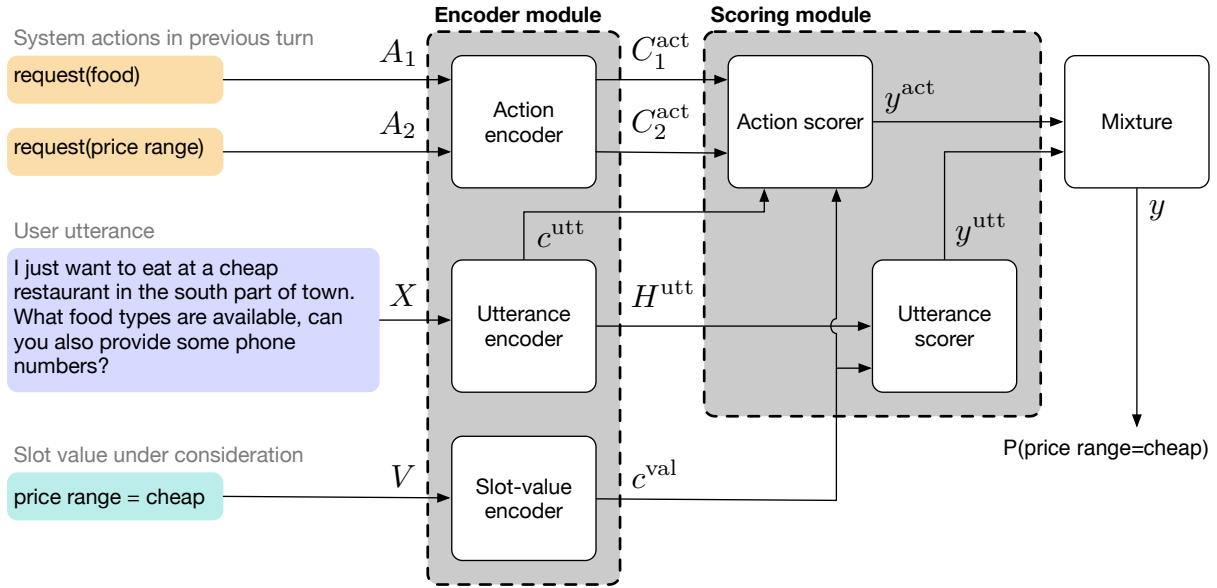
Encoder module

Scoring module

System actions in previous turn

request(food)

$A_1$

request(price range)

$A_2$

Action encoder

$C_1^{\text{act}}$

$C_2^{\text{act}}$

Action scorer

$y^{\text{act}}$

Mixture

User utterance

I just want to eat at a cheap restaurant in the south part of town. What food types are available, can you also provide some phone numbers?

$X$

$c^{\text{utt}}$

Utterance encoder

$H^{\text{utt}}$

$y^{\text{utt}}$

Utterance scorer

$y$

P(price range=cheap)

Slot value under consideration

price range = cheap

$V$

Slot-value encoder

$c^{\text{val}}$